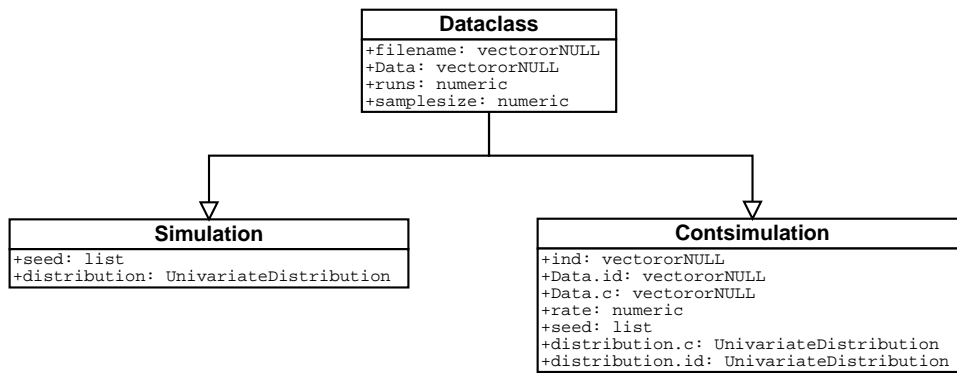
Dataclass

+filename: vectororNULL
+Data: vectororNULL
+runs: numeric
+samplesize: numeric

Simulation

+seed: list
+distribution: UnivariateDistribution

Contsimulation

+ind: vectororNULL
+Data.id: vectororNULL
+Data.c: vectororNULL
+rate: numeric
+seed: list
+distribution.c: UnivariateDistribution
+distribution.id: UnivariateDistribution